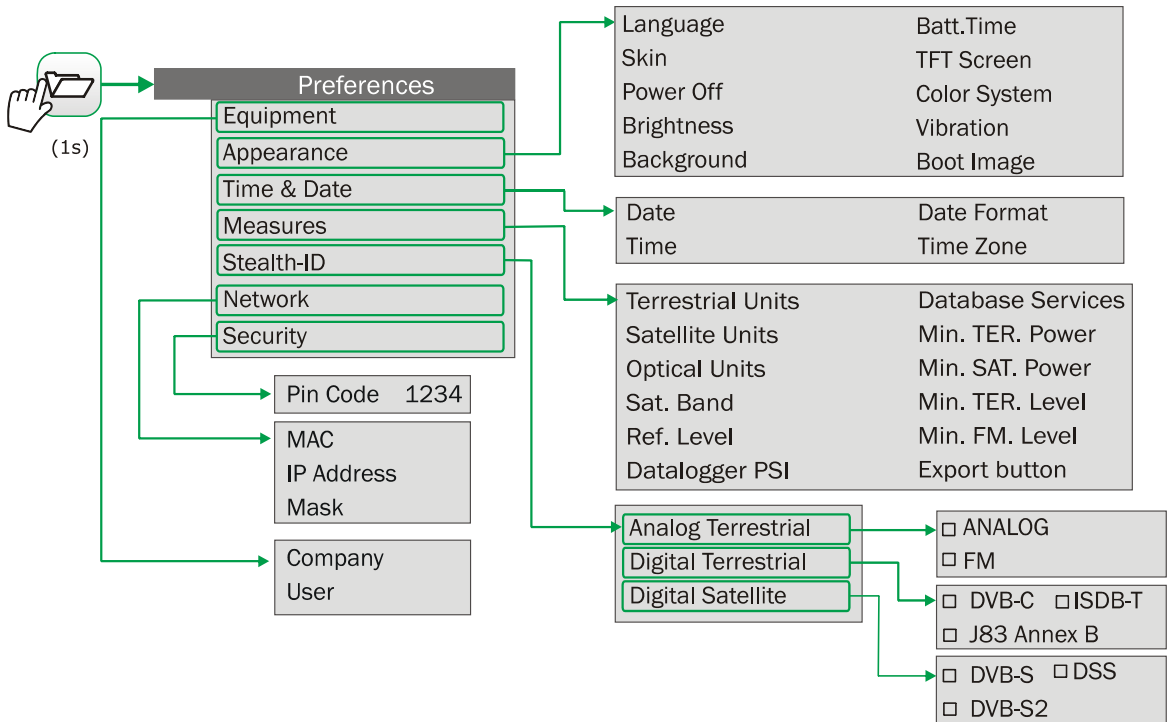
(1s)

Preferences
Equipment
Appearance
Time & Date
Measures
Stealth-ID
Network
Security

Language
Skin
Power Off
Brightness
Background

Batt.Time
TFT Screen
Color System
Vibration
Boot Image

Date
Time

Date Format
Time Zone

Terrestrial Units
Satellite Units
Optical Units
Sat. Band
Ref. Level
Datalogger PSI

Database Services
Min. TER. Power
Min. SAT. Power
Min. TER. Level
Min. FM. Level
Export button

Pin Code 1234

MAC
IP Address
Mask

Company
User

Analog Terrestrial
Digital Terrestrial
Digital Satellite

☐ ANALOG
☐ FM

☐ DVB-C ☐ ISDB-T
☐ J83 Annex B

☐ DVB-S ☐ DSS
☐ DVB-S2